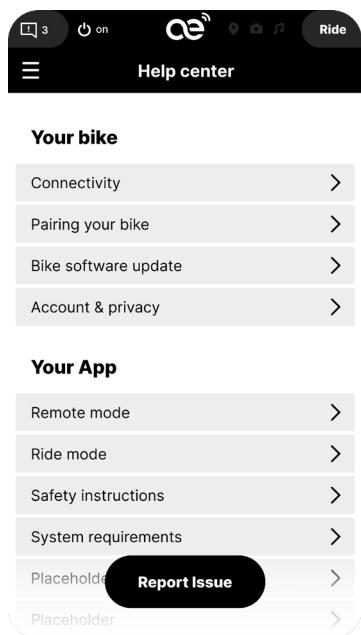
3 on Ride

Help center

Your bike

Connectivity

Pairing your bike

Bike software update

Account & privacy

Your App

Remote mode

Ride mode

Safety instructions

System requirements

Placeholde

Report Issue

Placeholder